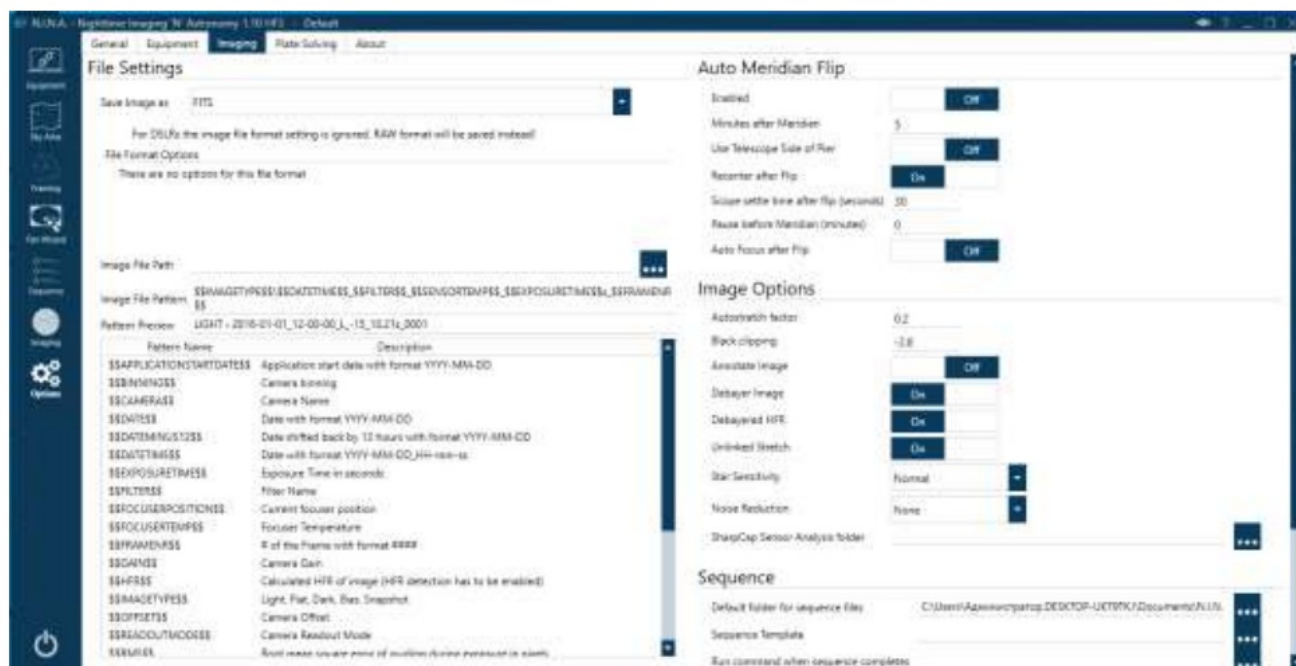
N.I.N.A. - Nighttime Imaging 'N' Astronomy 1.10 HF3 - Default

Equipment
Sky Atlas
Framing
Flat Wizard
Sequence
Imaging
Options

General Equipment Imaging Plate Solving About

File Settings

Save image as FITS

For DSLRs the image file format setting is ignored. RAW format will be saved instead!

File Format Options

There are no options for this file format

Image File Path ...

Image File Pattern $$IMAGETYPE$$\$$DATETIME$$_$$FILTER$$_$$SENSORTEMP$$_$$EXPOSURETIME$$s_$$FRAMENR$$

Pattern Preview LIGHT - 2016-01-01_12-00-00_L_-15_10.21s_0001

| Pattern Name | Description |
|---|---|
| $$APPLICATIONSTARTDATE$$ | Application start date with format YYYY-MM-DD |
| $$BINNING$$ | Camera binning |
| $$CAMERA$$ | Camera Name |
| $$DATE$$ | Date with format YYYY-MM-DD |
| $$DATEMINUS12$$ | Date shifted back by 12 hours with format YYYY-MM-DD |
| $$DATETIME$$ | Date with format YYYY-MM-DD_HH-mm-ss |
| $$EXPOSURETIME$$ | Exposure Time in seconds |
| $$FILTER$$ | Filter Name |
| $$FOCUSERPOSITION$$ | Current focuser position |
| $$FOCUSERTEMP$$ | Focuser Temperature |
| $$FRAMENR$$ | # of the Frame with format #### |
| $$GAIN$$ | Camera Gain |
| $$HFR$$ | Calculated HFR of image (HFR detection has to be enabled) |
| $$IMAGETYPE$$ | Light, Flat, Dark, Bias, Snapshot |
| $$OFFSET$$ | Camera Offset |
| $$READOUTMODE$$ | Camera Readout Mode |
| $$RMS$$ | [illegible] |

Auto Meridian Flip

Enabled Off
Minutes after Meridian 5
Use Telescope Side of Pier Off
Recenter after Flip On
Scope settle time after flip (seconds) 30
Pause before Meridian (minutes) 0
Auto Focus after Flip Off

Image Options

Autostretch factor 0.2
Black clipping -2.8
Annotate image Off
Debayer Image On
Debayered HFR On
Unlinked Stretch On
Star Sensitivity Normal
Noise Reduction None
SharpCap Sensor Analysis folder ...

Sequence

Default folder for sequence files C:\Users\Администратор.DESKTOP-UKT9TK1\Documents\N.I.N. ...
Sequence Template ...
Run command when sequence completes ...